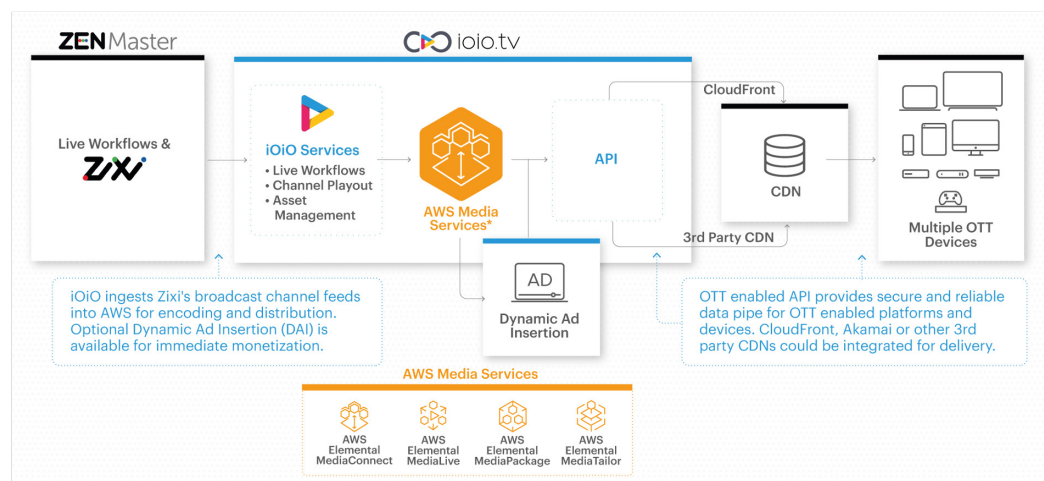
ZEN Master

ioio.tv

Live Workflows &

ZIXI

iOiO Services
• Live Workflows
• Channel Playout
• Asset Management

AWS Media Services*

API

CloudFront

CDN

3rd Party CDN

Multiple OTT Devices

AD

Dynamic Ad Insertion

iOiO ingests Zixi's broadcast channel feeds into AWS for encoding and distribution. Optional Dynamic Ad Insertion (DAI) is available for immediate monetization.

OTT enabled API provides secure and reliable data pipe for OTT enabled platforms and devices. CloudFront, Akamai or other 3rd party CDNs could be integrated for delivery.

AWS Media Services

AWS Elemental MediaConnect

AWS Elemental MediaLive

AWS Elemental MediaPackage

AWS Elemental MediaTailor